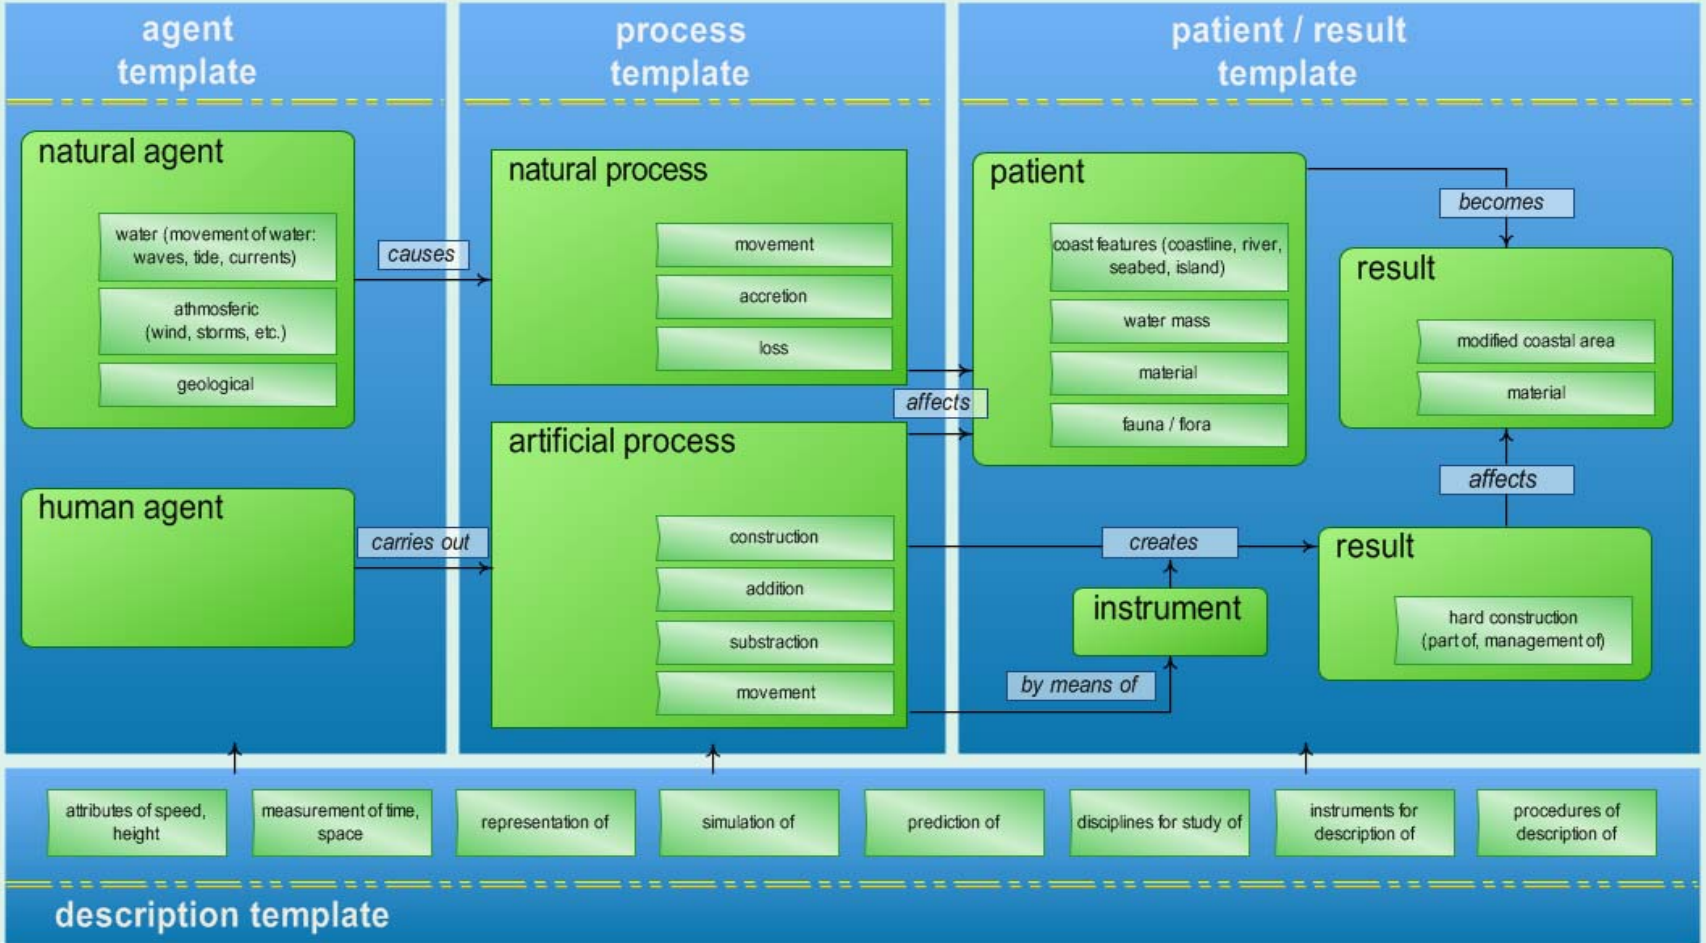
agent template

process template

patient / result template

natural agent

water (movement of water: waves, tide, currents)

athmosferic (wind, storms, etc.)

geological

causes

natural process

movement

accretion

loss

patient

coast features (coastline, river, seabed, island)

water mass

material

fauna / flora

becomes

result

modified coastal area

material

affects

artificial process

construction

addition

substraction

movement

affects

human agent

carries out

creates

result

hard construction (part of, management of)

instrument

by means of

attributes of speed, height

measurement of time, space

representation of

simulation of

prediction of

disciplines for study of

instruments for description of

procedures of description of

description template